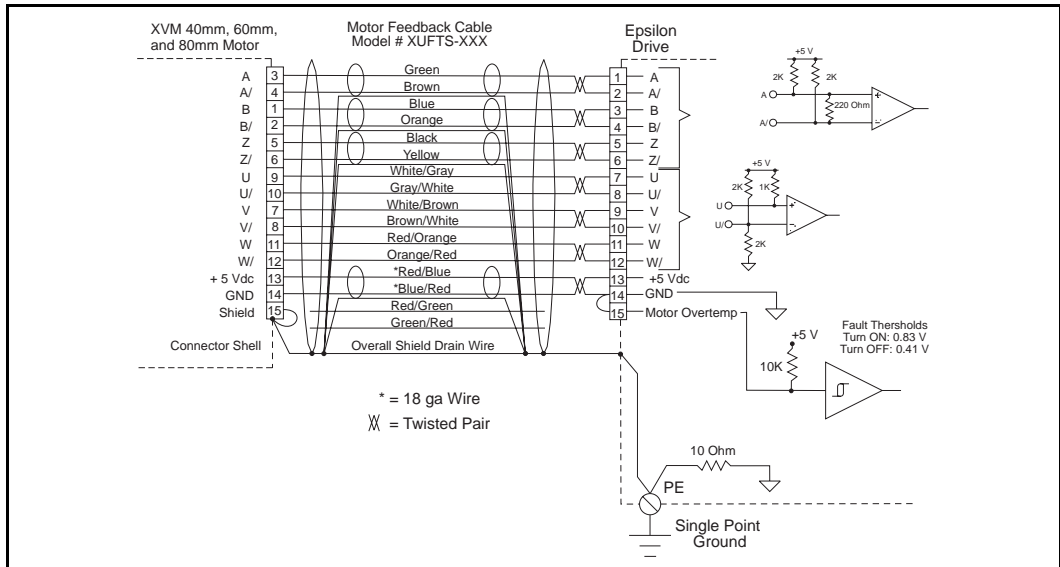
XVM 40mm, 60mm, and 80mm Motor

Motor Feedback Cable Model # XUFTS-XXX

Epsilon Drive

| Signal | Pin | Wire | Pin | Signal |
|---|---|---|---|---|
| A | 3 | Green | 1 | A |
| A/ | 4 | Brown | 2 | A/ |
| B | 1 | Blue | 3 | B |
| B/ | 2 | Orange | 4 | B/ |
| Z | 5 | Black | 5 | Z |
| Z/ | 6 | Yellow | 6 | Z/ |
| U | 9 | White/Gray | 7 | U |
| U/ | 10 | Gray/White | 8 | U/ |
| V | 7 | White/Brown | 9 | V |
| V/ | 8 | Brown/White | 10 | V/ |
| W | 11 | Red/Orange | 11 | W |
| W/ | 12 | Orange/Red | 12 | W/ |
| + 5 Vdc | 13 | *Red/Blue | 13 | +5 Vdc |
| GND | 14 | *Blue/Red | 14 | GND |
| Shield | 15 | Red/Green | 15 | Motor Overtemp |
| | | Green/Red | | |

Connector Shell

Overall Shield Drain Wire

* = 18 ga Wire

= Twisted Pair

+5 V
2K
2K
A
220 Ohm
A/
+
-

+5 V
2K
1K
U
U/
+
-
2K

+5 V
10K
Fault Thersholds
Turn ON: 0.83 V
Turn OFF: 0.41 V

10 Ohm

PE

Single Point Ground